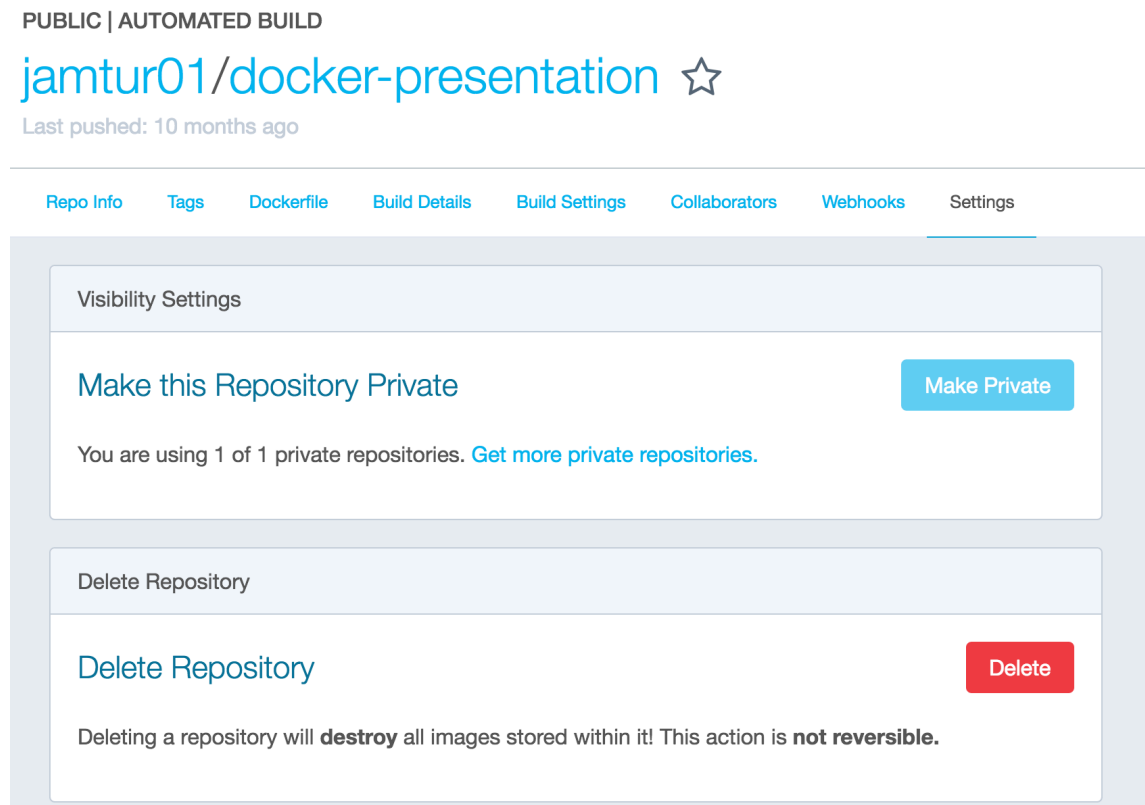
PUBLIC | AUTOMATED BUILD

jamtur01/docker-presentation ☆

Last pushed: 10 months ago

Repo Info Tags Dockerfile Build Details Build Settings Collaborators Webhooks Settings

Visibility Settings

Make this Repository Private

Make Private

You are using 1 of 1 private repositories. Get more private repositories.

Delete Repository

Delete Repository

Delete

Deleting a repository will **destroy** all images stored within it! This action is **not reversible.**